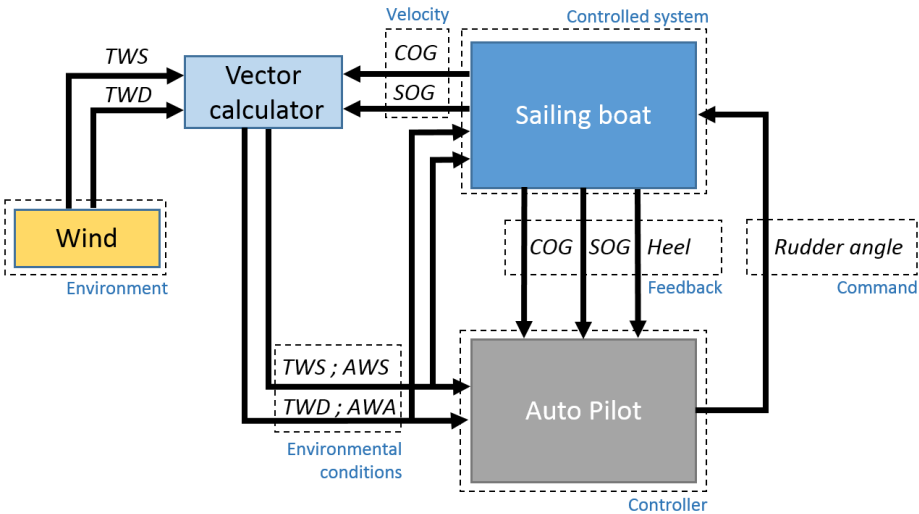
Velocity

Controlled system

TWS

TWD

Vector calculator

COG

SOG

Sailing boat

Wind

Environment

COG SOG Heel

Feedback

Rudder angle

Command

TWS ; AWS

TWD ; AWA

Environmental conditions

Auto Pilot

Controller